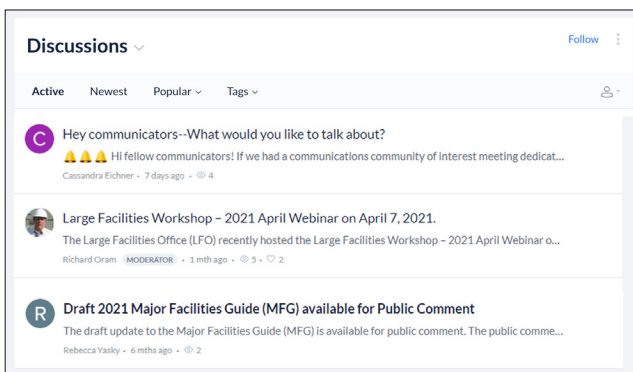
Discussions

Follow

Active Newest Popular Tags

C

Hey communicators--What would you like to talk about?

🔔🔔🔔 Hi fellow communicators! If we had a communications community of interest meeting dedicat...

Cassandra Eichner • 7 days ago • 4

Large Facilities Workshop – 2021 April Webinar on April 7, 2021.

The Large Facilities Office (LFO) recently hosted the Large Facilities Workshop – 2021 April Webinar o...

Richard Oram MODERATOR • 1 mth ago • 5 • 2

R

Draft 2021 Major Facilities Guide (MFG) available for Public Comment

The draft update to the Major Facilities Guide (MFG) is available for public comment. The public comme...

Rebecca Yasky • 6 mths ago • 2